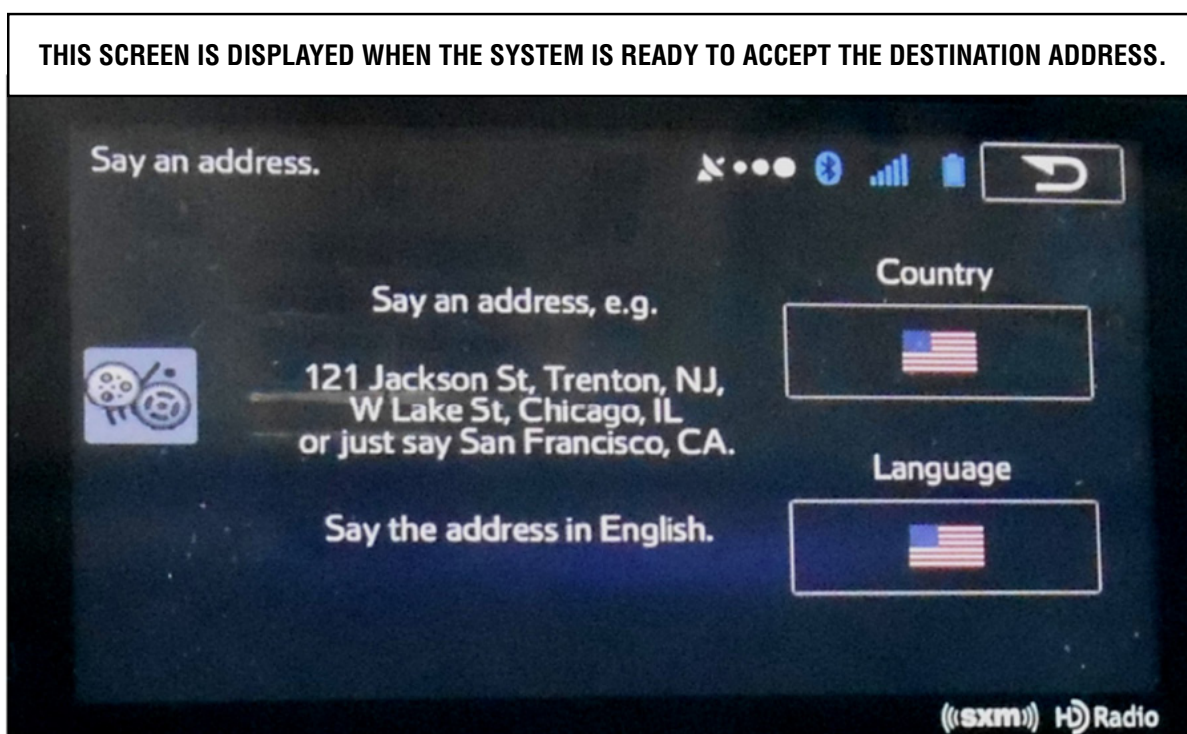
THIS SCREEN IS DISPLAYED WHEN THE SYSTEM IS READY TO ACCEPT THE DESTINATION ADDRESS.

Say an address.

Say an address, e.g.

121 Jackson St, Trenton, NJ, W Lake St, Chicago, IL or just say San Francisco, CA.

Say the address in English.

Country

Language

((sxm)) HD Radio